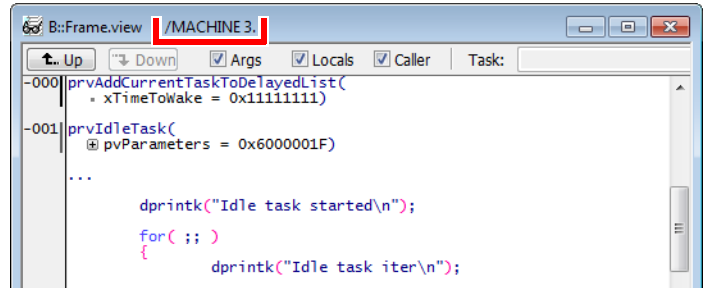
B::Frame.view /MACHINE 3.

Up Down Args Locals Caller Task:

-000 prvAddCurrentTaskToDelayedList(
xTimeToWake = 0x11111111)

-001 prvIdleTask(
pvParameters = 0x6000001F)

...

dprintk("Idle task started\n");

for( ;; )
{
dprintk("Idle task iter\n");